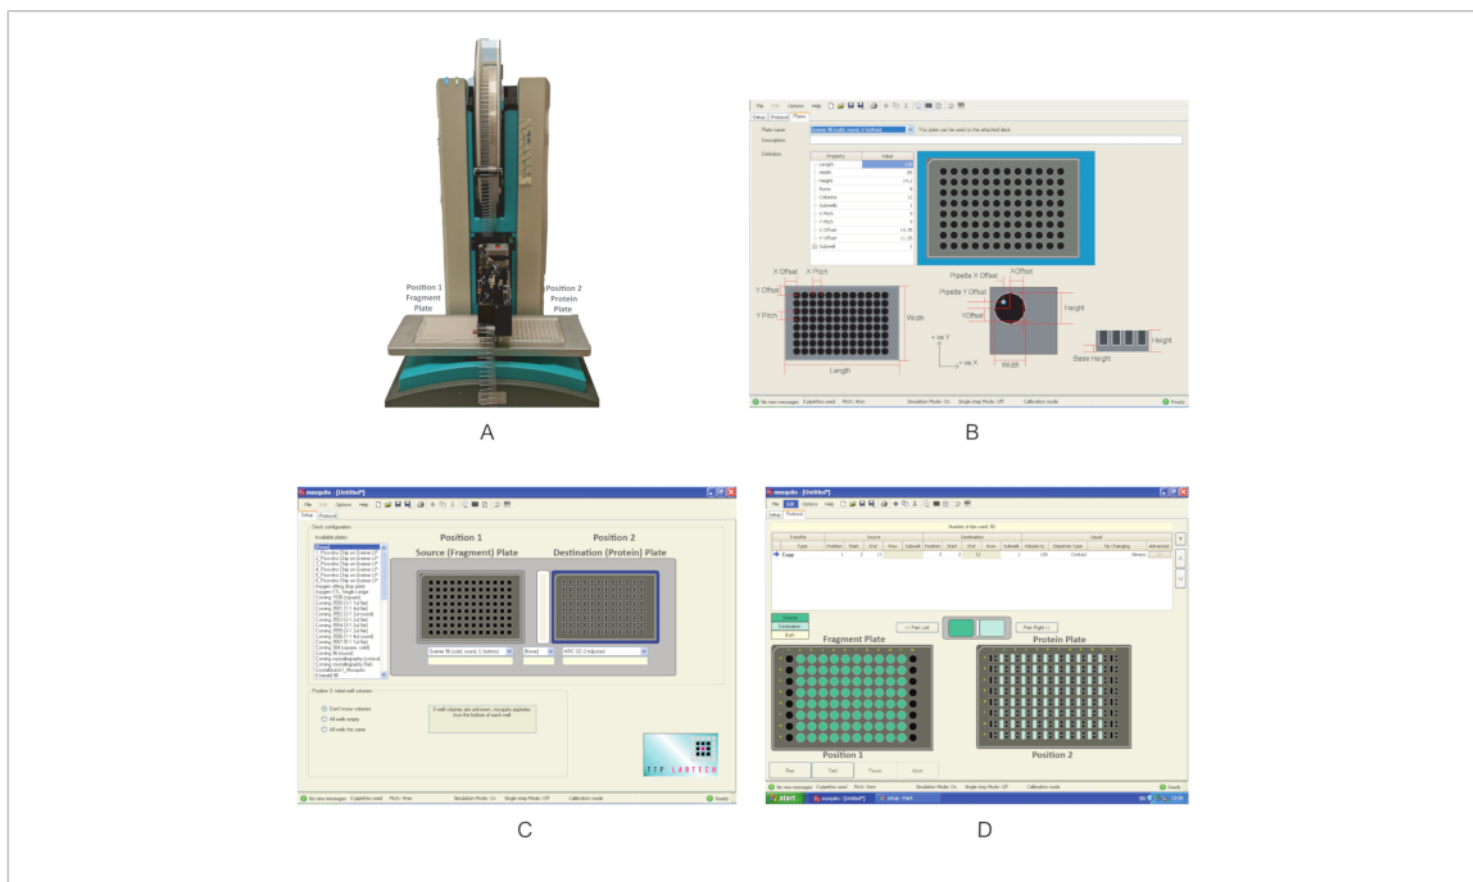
Position 1
Fragment
Plate

Position 2
Protein
Plate

A

File Edit Options Help
Setup Protocol Plates
Plate name
Description
Definition
Property Value
Length
Width
Height
Rows
Columns
Subwells
X Pitch
Y Pitch
X Offset
Y Offset
Subwell

X Offset X Pitch
Y Offset
Y Pitch
Width
Length
+ve Y
+ve X
Pipette X Offset
XOffset
Pipette Y Offset
YOffset
Height
Width
Height
Base Height

B

mosquito - [Untitled*]
File Edit Options Help
Setup Protocol
Deck configuration
Available plates
Position 1
Source (Fragment) Plate
Position 2
Destination (Protein) Plate
Position 3 initial well volumes
TTP LABTECH

C

mosquito - [Untitled*]
File Edit Options Help
Setup Protocol
Fragment Plate
Protein Plate
Position 1
Position 2
start

D